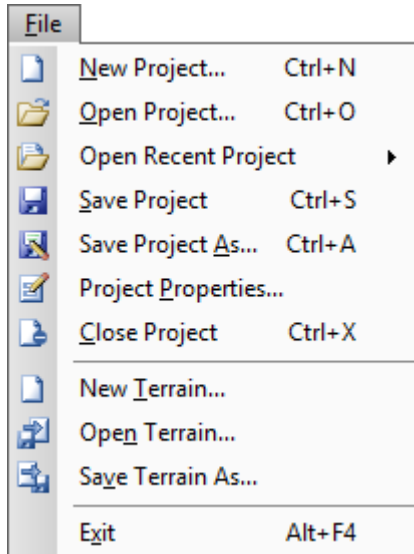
File

New Project... Ctrl+N
Open Project... Ctrl+O
Open Recent Project
Save Project Ctrl+S
Save Project As... Ctrl+A
Project Properties...
Close Project Ctrl+X

New Terrain...
Open Terrain...
Save Terrain As...

Exit Alt+F4